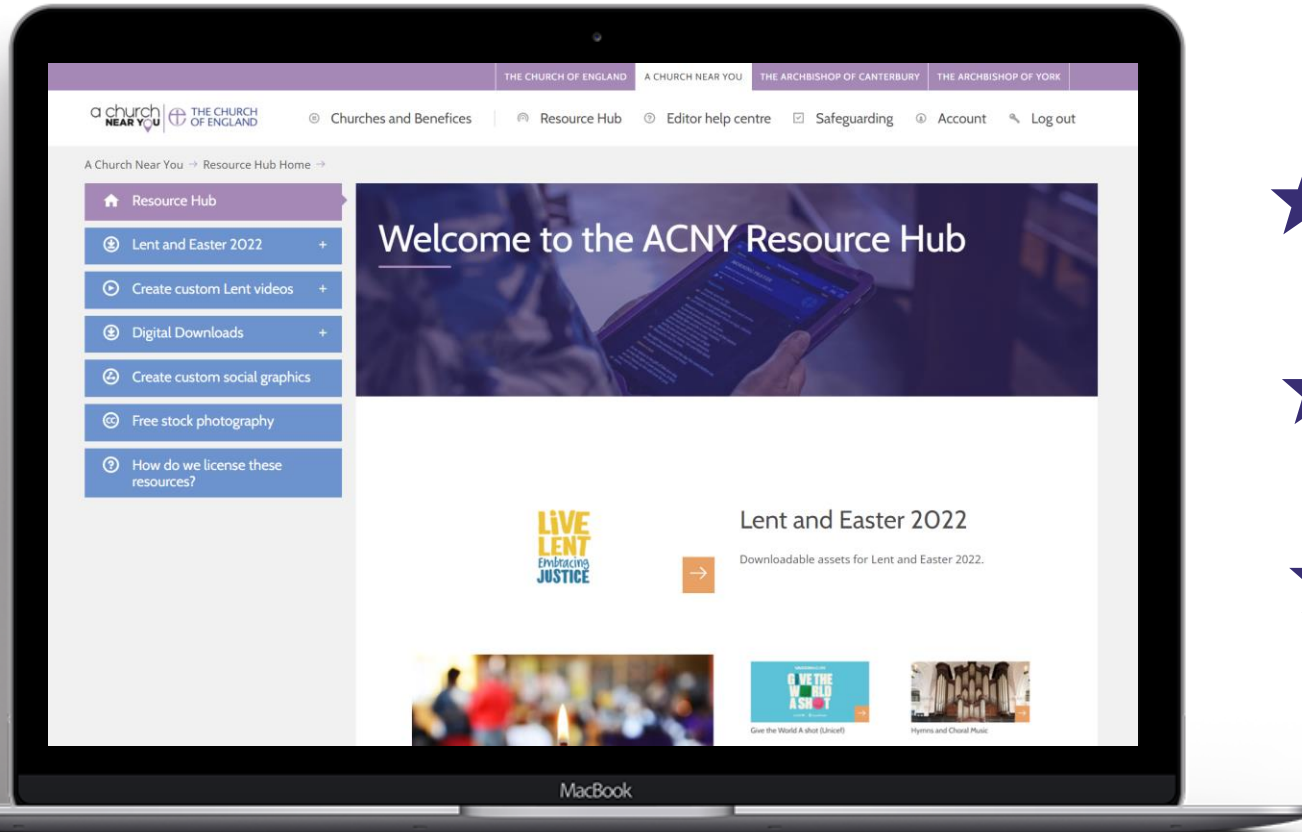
THE CHURCH OF ENGLAND | A CHURCH NEAR YOU | THE ARCHBISHOP OF CANTERBURY | THE ARCHBISHOP OF YORK

a church NEAR YOU | THE CHURCH OF ENGLAND

Churches and Benefices | Resource Hub | Editor help centre | Safeguarding | Account | Log out

A Church Near You → Resource Hub Home →

Resource Hub

Lent and Easter 2022 +

Create custom Lent videos +

Digital Downloads +

Create custom social graphics

Free stock photography

How do we license these resources?

Welcome to the ACNY Resource Hub

LIVE LENT Embracing JUSTICE

Lent and Easter 2022

Downloadable assets for Lent and Easter 2022.

GIVE THE WORLD A SHOT

Give the World A shot (Unicef)

Hymns and Choral Music

MacBook